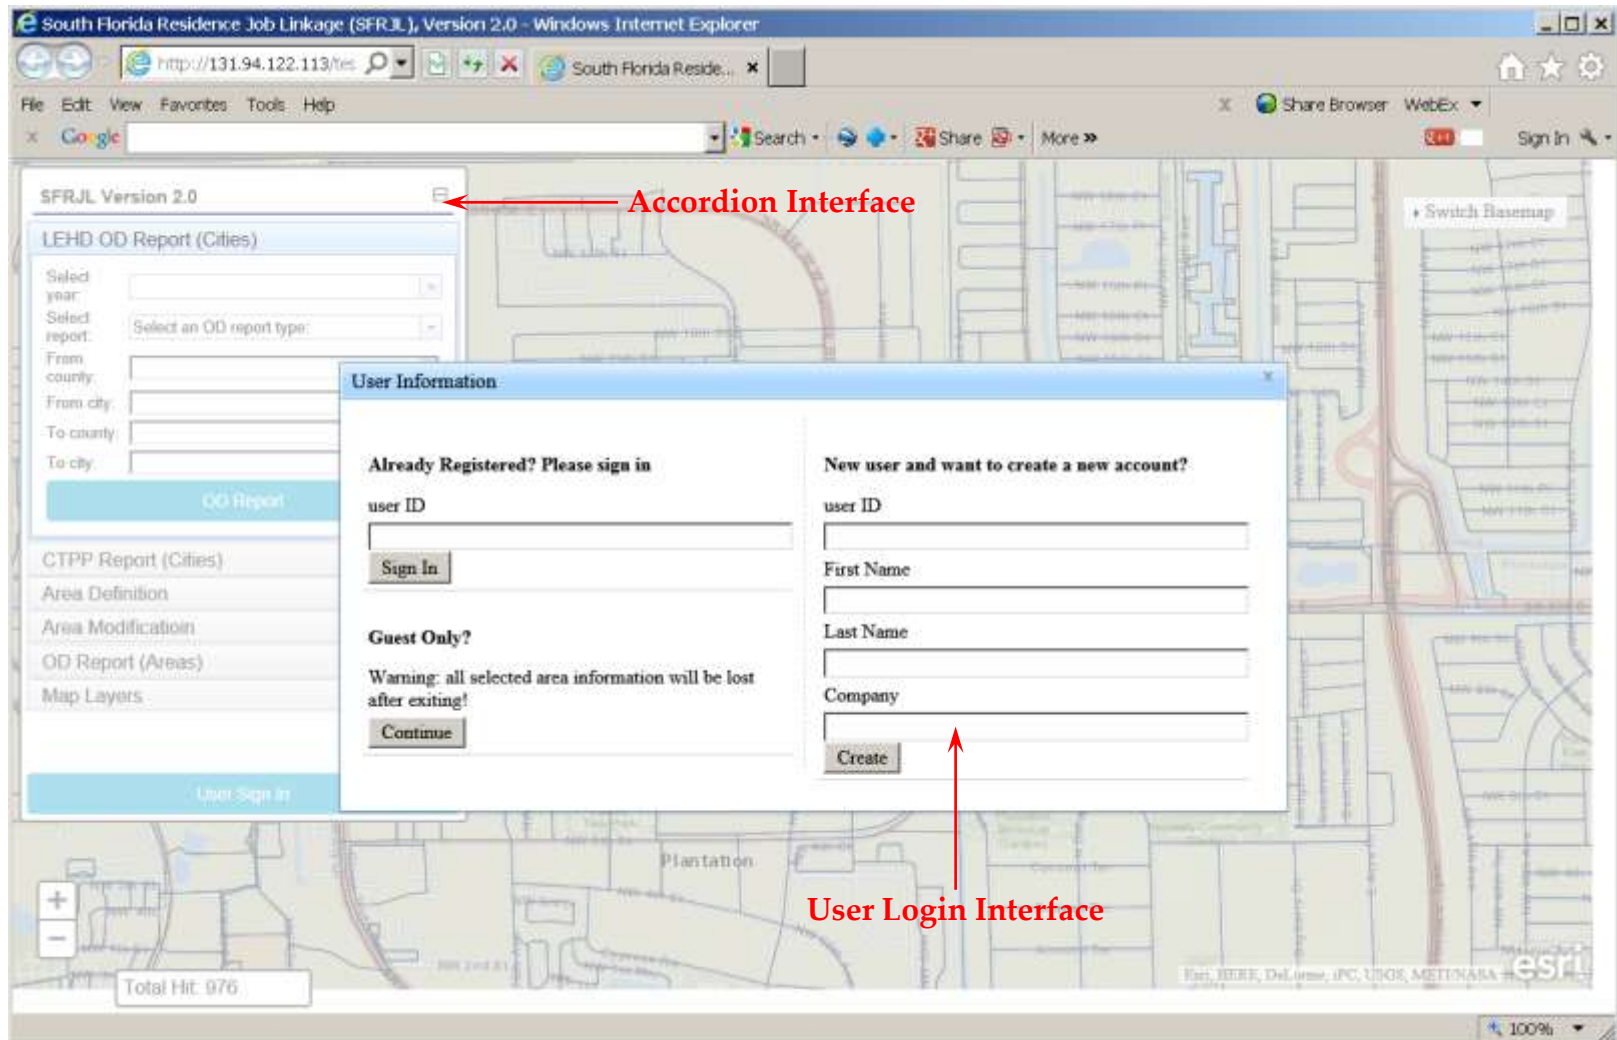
South Florida Residence Job Linkage (SFRJL), Version 2.0 - Windows Internet Explorer

http://131.94.122.113/tes

South Florida Reside...

File Edit View Favorites Tools Help

Share Browser WebEx

Google

Search

Share

More »

Sign In

SFRJL Version 2.0

Accordion Interface

Switch Basemap

LEHD OD Report (Cities)

Select year:

Select report: Select an OD report type:

From county:

From city:

To county:

To city:

OD Report

CTPP Report (Cities)

Area Definition

Area Modification

OD Report (Areas)

Map Layers

User Sign In

User Information

Already Registered? Please sign in

user ID

Sign In

Guest Only?

Warning: all selected area information will be lost after exiting!

Continue

New user and want to create a new account?

user ID

First Name

Last Name

Company

Create

Plantation

User Login Interface

Total Hit: 976

Esri, HERE, DeLorme, iPC, USGS, METI/NASA

esri

100%